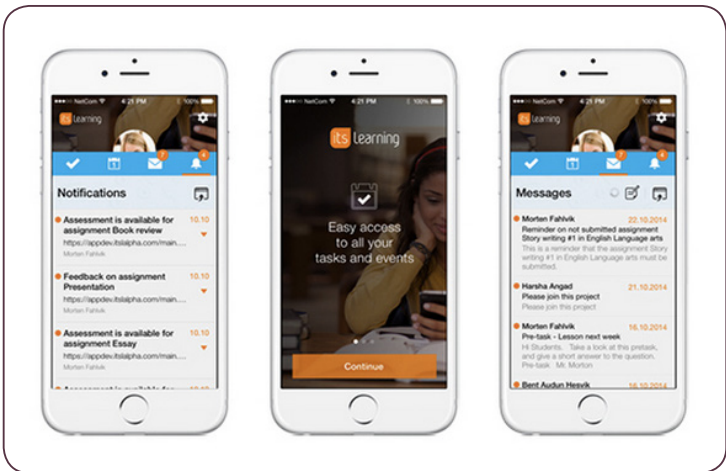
NetCom 4:21 PM 100%

its learning

7 4

Notifications

Assessment is available for assignment Book review 10.10
https://appdev.itslalpha.com/main....
Morten Fahlvik

Feedback on assignment Presentation 10.10
https://appdev.itslalpha.com/main....
Morten Fahlvik

Assessment is available for assignment Essay 10.10
https://appdev.itslalpha.com/main....
Morten Fahlvik

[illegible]

NetCom 4:21 PM 100%

its learning

Easy access to all your tasks and events

Continue

NetCom 4:21 PM 100%

its learning

7 4

Messages

Morten Fahlvik 22.10.2014
Reminder on not submitted assignment Story writing #1 in English Language arts
This is a reminder that the assignment Story writing #1 in English Language arts must be submitted.

Harsha Angad 21.10.2014
Please join this project
Please join this project

Morten Fahlvik 16.10.2014
Pre-task - Lesson next week
Hi Students... Take a look at this pretask, and give a short answer to the question. Regards Mr. Morton

Bent Audun Hesvik 16.10.2014